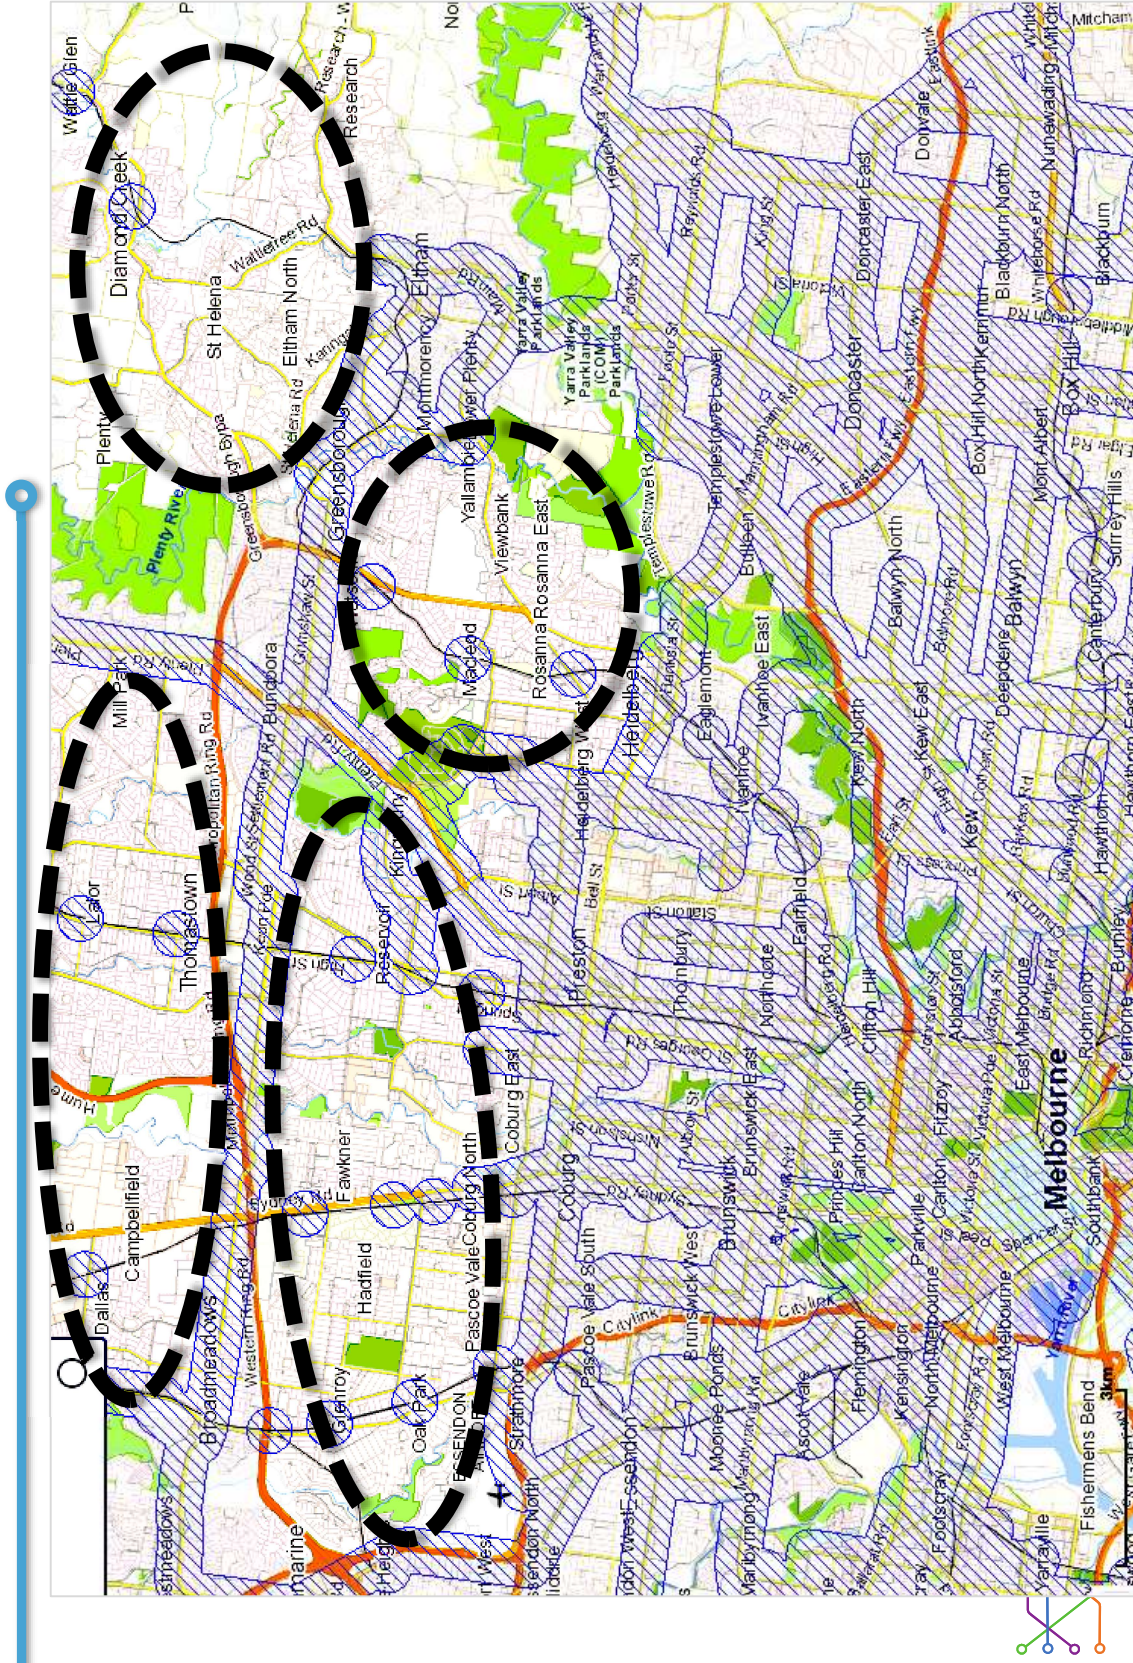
Wattle Glen
Diamond Creek
St Helena
Eltham North
Research
Eltham
Plenty
Greensborough
Montmorency
Lower Plenty
Yarra Valley Parklands
Yallambie
Viewbank
Rosanna East
Rosanna
Macleod
Watsonia
Bundoora
Mill Park
Lalor
Thomastown
Epping
Campbellfield
Dallas
Broadmeadows
Fawkner
Hadfield
Glenroy
Oak Park
Pascoe Vale
Coburg North
Coburg East
Reservoir
Kingsbury
Heidelberg
Heidelberg West
Eaglemont
Ivanhoe East
Ivanhoe
Bulleen
Templestowe Lower
Templestowe
Doncaster
Doncaster East
Donvale
Blackburn North
Nunawading
Mitcham
Box Hill North
Box Hill
Blackburn
Mont Albert
Surrey Hills
Balwyn North
Balwyn
Deepdene
Canterbury
Kew East
Kew
Kew North
Hawthorn
Burnley
Richmond
Cremorne
Alphington
Fairfield
Northcote
Thornbury
Preston
Clifton Hill
Abbotsford
Fitzroy
Carlton
Carlton North
Princes Hill
Brunswick East
Brunswick
Brunswick West
Coburg
Pascoe Vale South
Strathmore
Essendon
Essendon North
Airport West
Moonee Ponds
Ascot Vale
Flemington
Kensington
North Melbourne
Parkville
West Melbourne
East Melbourne
Melbourne
Southbank
Fishermens Bend
Yarraville
Footscray
Maribyrnong
Essendon West
Tullamarine
Gladstone Park
Westmeadows
Plenty River
Yarra River
Citylink
Hume
Western Ring Rd
Metropolitan Ring Rd
Sydney Rd
Plenty Rd
3km